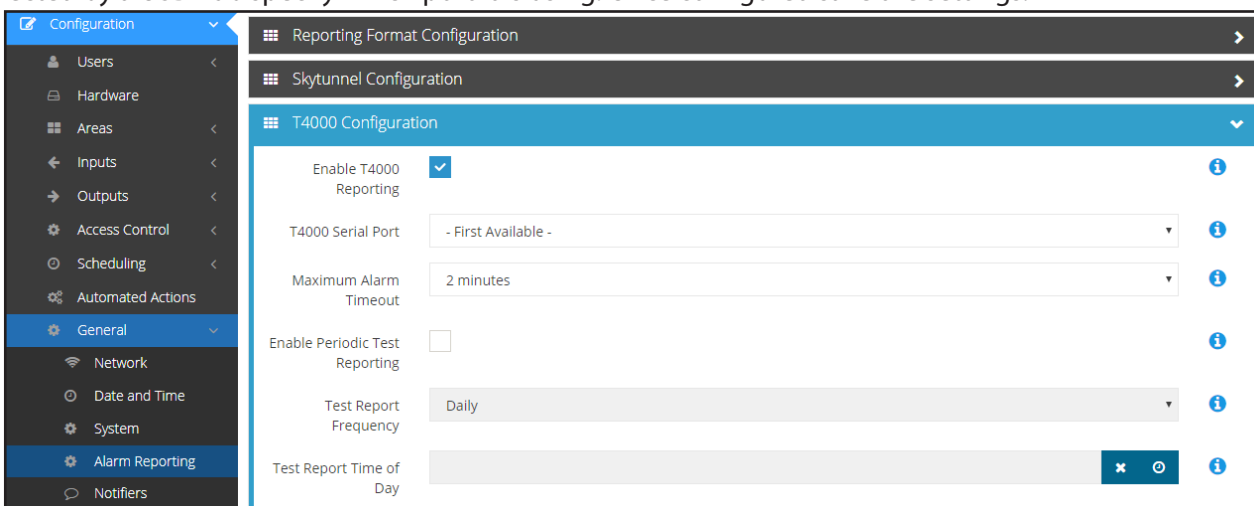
Configuration
Users
Hardware
Areas
Inputs
Outputs
Access Control
Scheduling
Automated Actions
General
Network
Date and Time
System
Alarm Reporting
Notifiers

Reporting Format Configuration
Skytunnel Configuration
T4000 Configuration

Enable T4000 Reporting
T4000 Serial Port - First Available -
Maximum Alarm Timeout 2 minutes
Enable Periodic Test Reporting
Test Report Frequency Daily
Test Report Time of Day